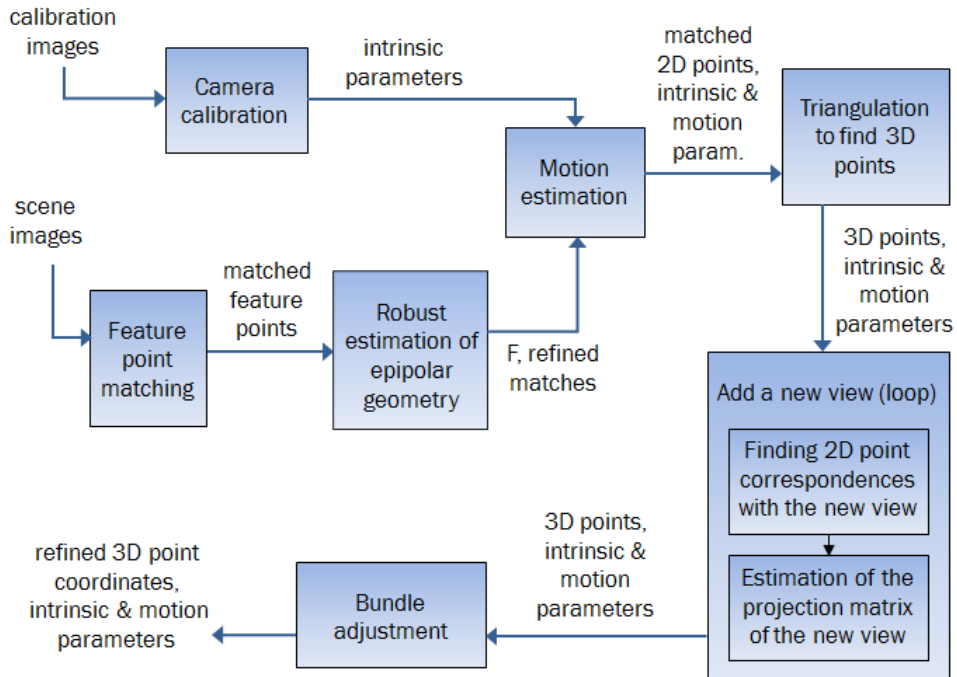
calibration images

Camera calibration

intrinsic parameters

Motion estimation

matched 2D points, intrinsic & motion param.

Triangulation to find 3D points

scene images

Feature point matching

matched feature points

Robust estimation of epipolar geometry

F, refined matches

3D points, intrinsic & motion parameters

Add a new view (loop)

Finding 2D point correspondences with the new view

Estimation of the projection matrix of the new view

3D points, intrinsic & motion parameters

Bundle adjustment

refined 3D point coordinates, intrinsic & motion parameters